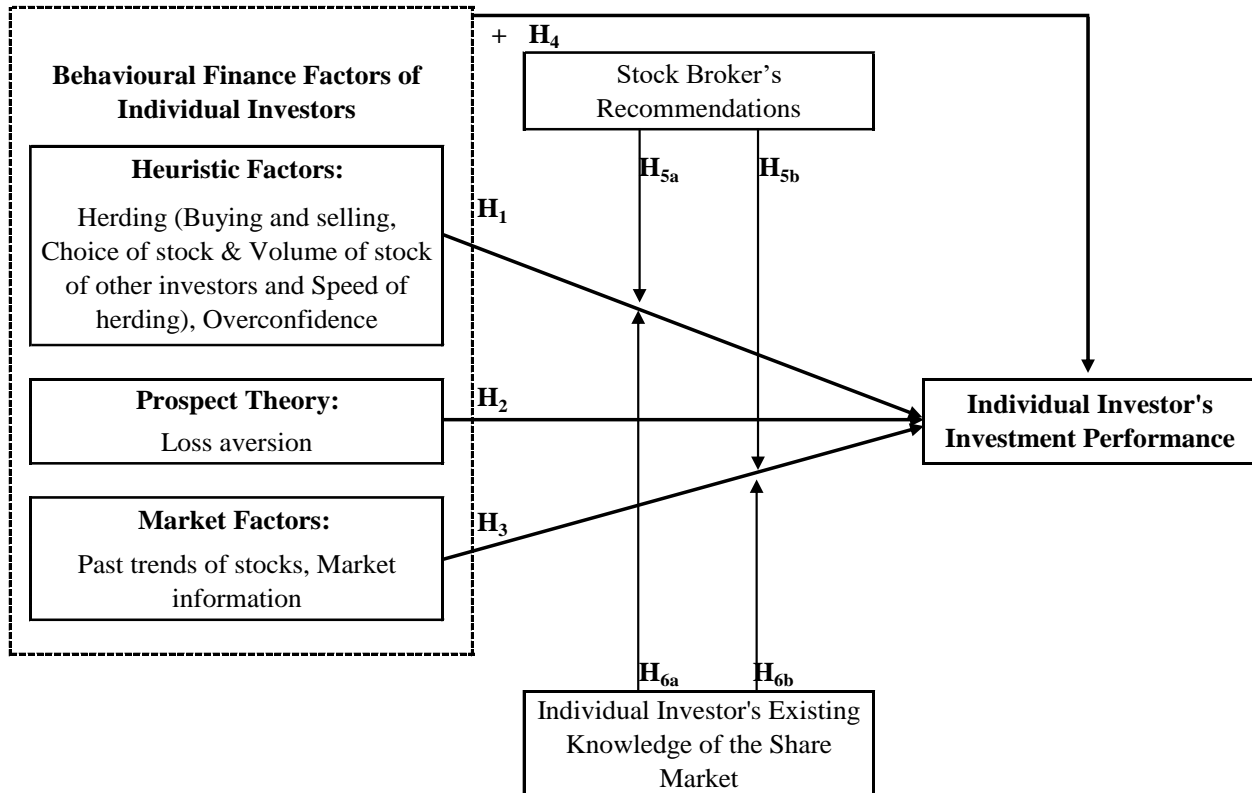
+ $H_4$

Behavioural Finance Factors of Individual Investors

Stock Broker's Recommendations

$H_{5a}$

$H_{5b}$

Heuristic Factors:

Herding (Buying and selling, Choice of stock & Volume of stock of other investors and Speed of herding), Overconfidence

$H_1$

Prospect Theory:

Loss aversion

$H_2$

Individual Investor's Investment Performance

Market Factors:

Past trends of stocks, Market information

$H_3$

$H_{6a}$

$H_{6b}$

Individual Investor's Existing Knowledge of the Share Market